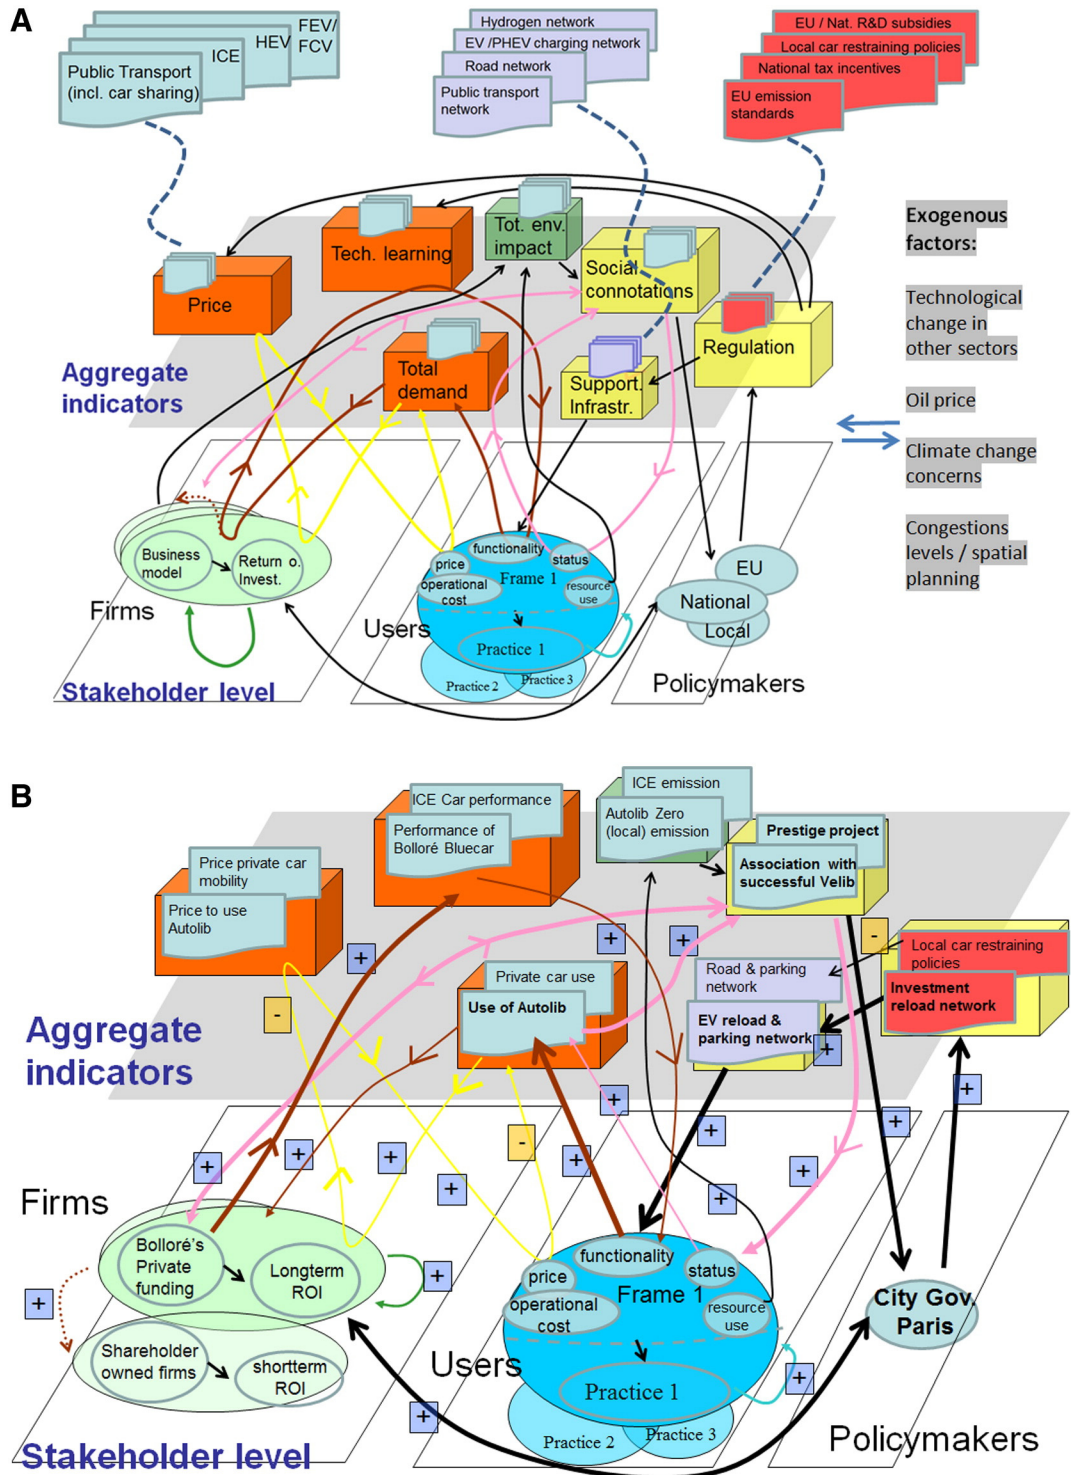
A

FEV/ FCV
HEV
ICE
Public Transport (incl. car sharing)

Hydrogen network
EV /PHEV charging network
Road network
Public transport network

EU / Nat. R&D subsidies
Local car restraining policies
National tax incentives
EU emission standards

Tot. env. impact
Tech. learning
Price
Social connotations
Regulation
Total demand
Support. Infrastr.

Aggregate indicators

Exogenous factors:

Technological change in other sectors

Oil price

Climate change concerns

Congestions levels / spatial planning

Business model
Return o. Invest.
Firms
functionality
price
status
Frame 1
operational cost
resource use
Practice 1
Practice 2
Practice 3
Users
EU
National
Local
Policymakers
Stakeholder level

B

ICE Car performance
Performance of Bolloré Bluecar
ICE emission
Autolib Zero (local) emission
Prestige project
Association with successful Velib
Price private car mobility
Price to use Autolib
Private car use
Use of Autolib
Road & parking network
EV reload & parking network
Local car restraining policies
Investment reload network

Aggregate indicators

+
-
+
+
-
+
+
+
+
+
+
+
+
+
-
+
+
+
+

Firms
Bolloré's Private funding
Longterm ROI
Shareholder owned firms
shortterm ROI
functionality
price
status
Frame 1
operational cost
resource use
Practice 1
Practice 2
Practice 3
Users
City Gov. Paris
Policymakers
Stakeholder level